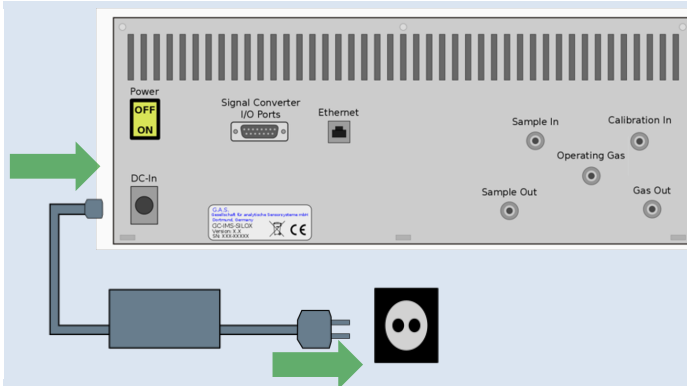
Power
OFF
ON

Signal Converter
I/O Ports

Ethernet

Sample In

Calibration In

Operating Gas

Sample Out

Gas Out

DC-In

G.A.S.
Gesellschaft für analytische Sensorsysteme mbH
Dortmund, Germany
GC-IMS-SILOX
Version: X.X
SN: XXX-XXXXX
CE